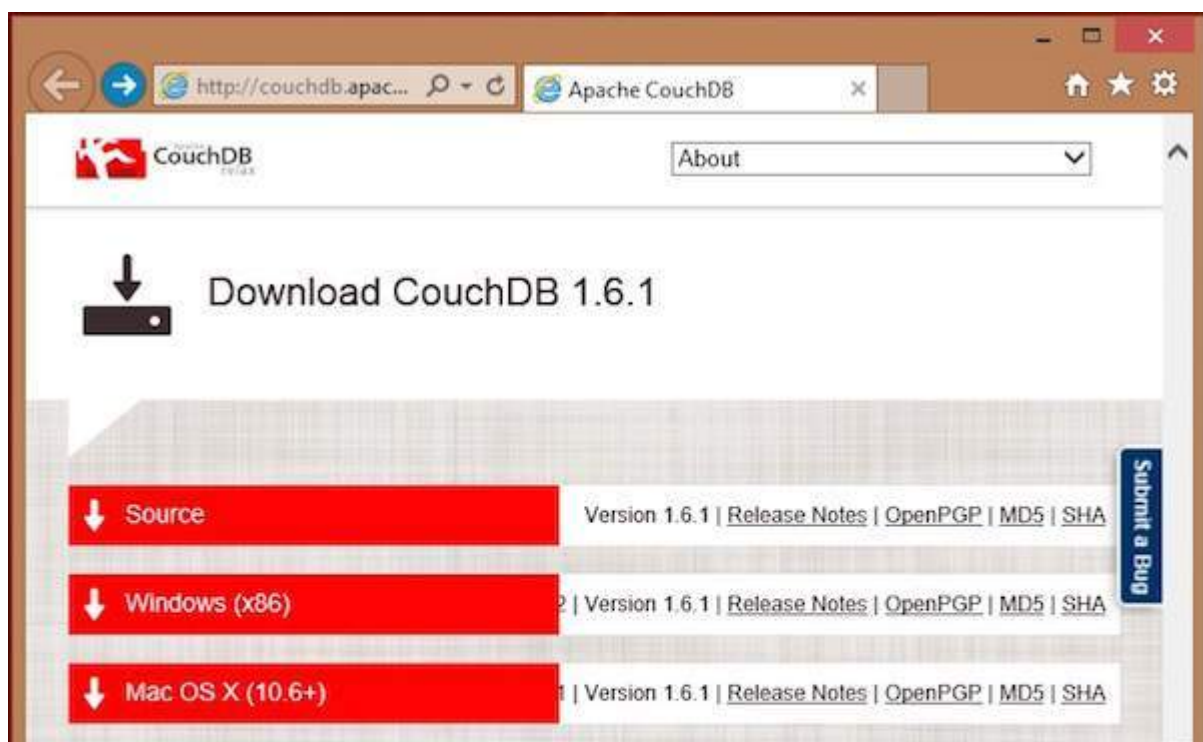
http://couchdb.apac...

Apache CouchDB

CouchDB relax

About

Download CouchDB 1.6.1

Source

Version 1.6.1 | Release Notes | OpenPGP | MD5 | SHA

Windows (x86)

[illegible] | Version 1.6.1 | Release Notes | OpenPGP | MD5 | SHA

Mac OS X (10.6+)

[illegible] | Version 1.6.1 | Release Notes | OpenPGP | MD5 | SHA

Submit a Bug